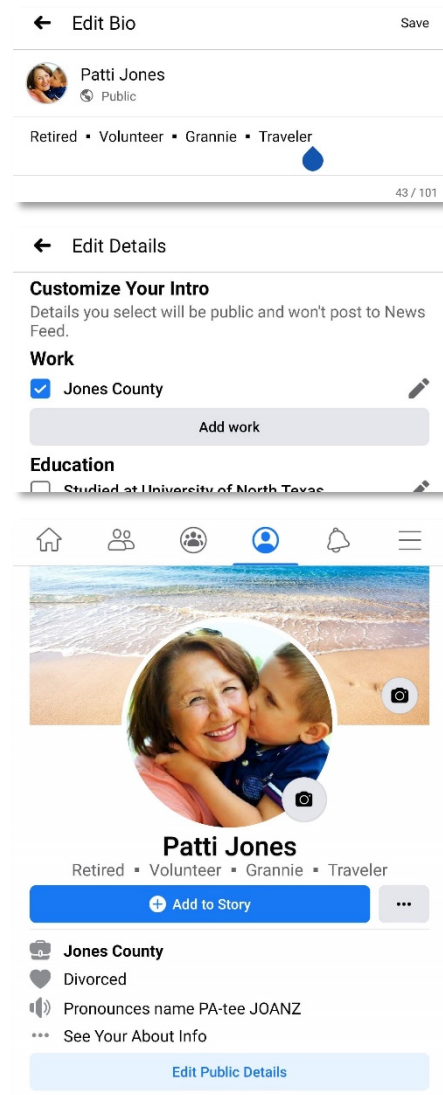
← Edit Bio

Save

Patti Jones
Public

Retired ▪ Volunteer ▪ Grannie ▪ Traveler

43 / 101

← Edit Details

Customize Your Intro

Details you select will be public and won't post to News Feed.

Work

Jones County

Add work

Education

Studied at University of North Texas

Patti Jones

Retired ▪ Volunteer ▪ Grannie ▪ Traveler

Add to Story

...

Jones County

Divorced

Pronounces name PA-tee JOANZ

See Your About Info

Edit Public Details